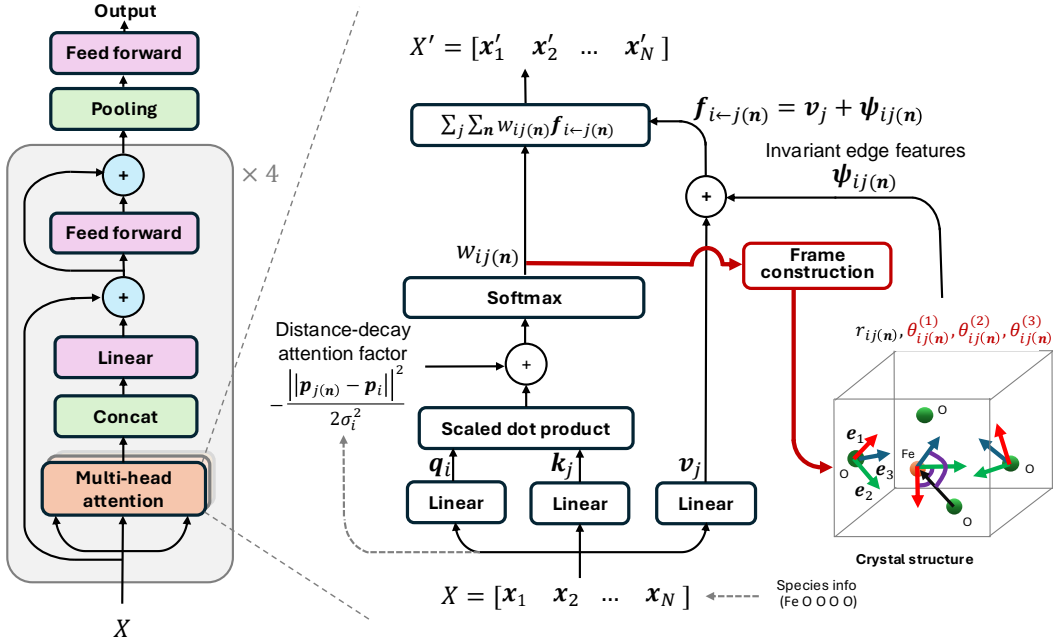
Output

Feed forward

Pooling

+

$\times 4$

Feed forward

+

Linear

Concat

Multi-head attention

$X$

$X' = [\boldsymbol{x}'_1 \quad \boldsymbol{x}'_2 \quad \dots \quad \boldsymbol{x}'_N]$

$\sum_j \sum_{\boldsymbol{n}} w_{ij(\boldsymbol{n})} \boldsymbol{f}_{i \leftarrow j(\boldsymbol{n})}$

$\boldsymbol{f}_{i \leftarrow j(\boldsymbol{n})} = \boldsymbol{v}_j + \boldsymbol{\psi}_{ij(\boldsymbol{n})}$

Invariant edge features

$\boldsymbol{\psi}_{ij(\boldsymbol{n})}$

+

$w_{ij(\boldsymbol{n})}$

Frame construction

Softmax

Distance-decay attention factor

$-\frac{\left|\left|\boldsymbol{p}_{j(\boldsymbol{n})} - \boldsymbol{p}_i\right|\right|^2}{2\sigma_i^2}$

+

$r_{ij(\boldsymbol{n})}, \theta^{(1)}_{ij(\boldsymbol{n})}, \theta^{(2)}_{ij(\boldsymbol{n})}, \theta^{(3)}_{ij(\boldsymbol{n})}$

Scaled dot product

$\boldsymbol{q}_i$

$\boldsymbol{k}_j$

$\boldsymbol{v}_j$

Linear

Linear

Linear

O

$\boldsymbol{e}_1$

Fe

O

$\boldsymbol{e}_3$

$\boldsymbol{e}_2$

O

Crystal structure

$X = [\boldsymbol{x}_1 \quad \boldsymbol{x}_2 \quad \dots \quad \boldsymbol{x}_N]$

Species info (Fe O O O O)